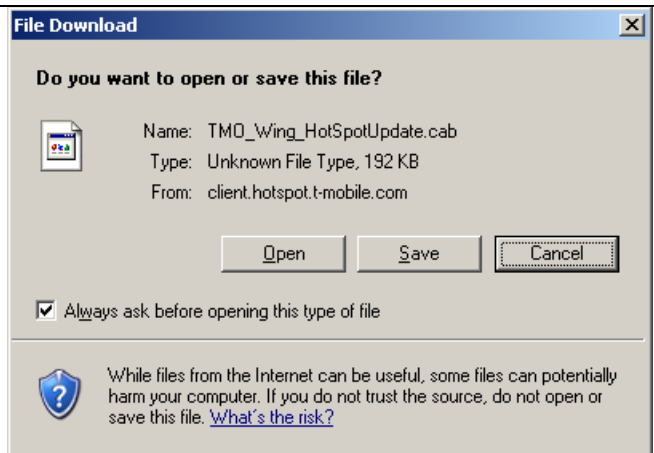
File Download

Do you want to open or save this file?

Name: TMO_Wing_HotSpotUpdate.cab
Type: Unknown File Type, 192 KB
From: client.hotspot.t-mobile.com

Open
Save
Cancel

Always ask before opening this type of file

While files from the Internet can be useful, some files can potentially harm your computer. If you do not trust the source, do not open or save this file. What's the risk?